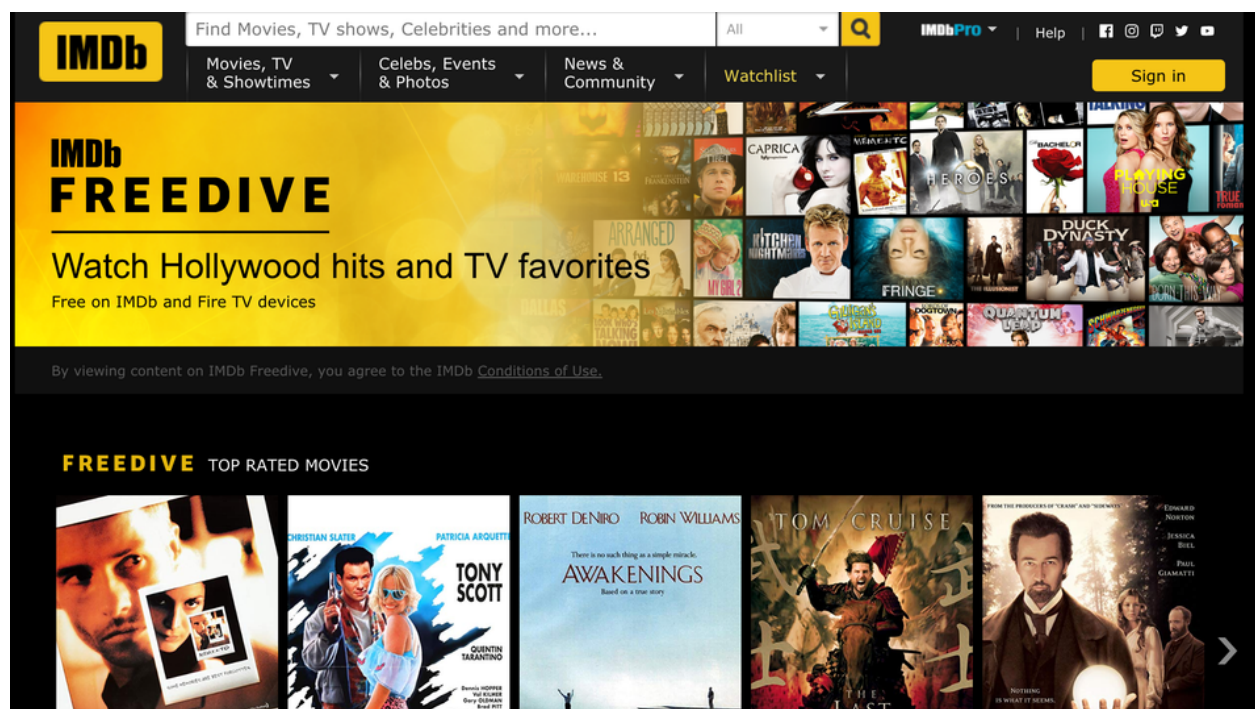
IMDb

Find Movies, TV shows, Celebrities and more...

All

IMDbPro | Help |

Movies, TV & Showtimes

Celebs, Events & Photos

News & Community

Watchlist

Sign in

IMDb FREEDIVE

Watch Hollywood hits and TV favorites

Free on IMDb and Fire TV devices

CAPRICA

HEROES

BACHELOR

PLAYING HOUSE

ARRANGED

KITCHEN NIGHTMARES

FRINGE

DUCK DYNASTY

QUANTUM LEAP

DALLAS

By viewing content on IMDb Freedive, you agree to the IMDb Conditions of Use.

FREEDIVE TOP RATED MOVIES

CHRISTIAN SLATER PATRICIA ARQUETTE

TONY SCOTT

QUENTIN TARANTINO

ROBERT DENIRO ROBIN WILLIAMS

There is no such thing as a simple miracle.

AWAKENINGS

Based on a true story

TOM CRUISE

FROM THE PRODUCERS OF "CRASH" AND "SIDEWAYS"

EDWARD NORTON

JESSICA BIEL

PAUL GIAMATTI

NOTHING IS WHAT IT SEEMS.